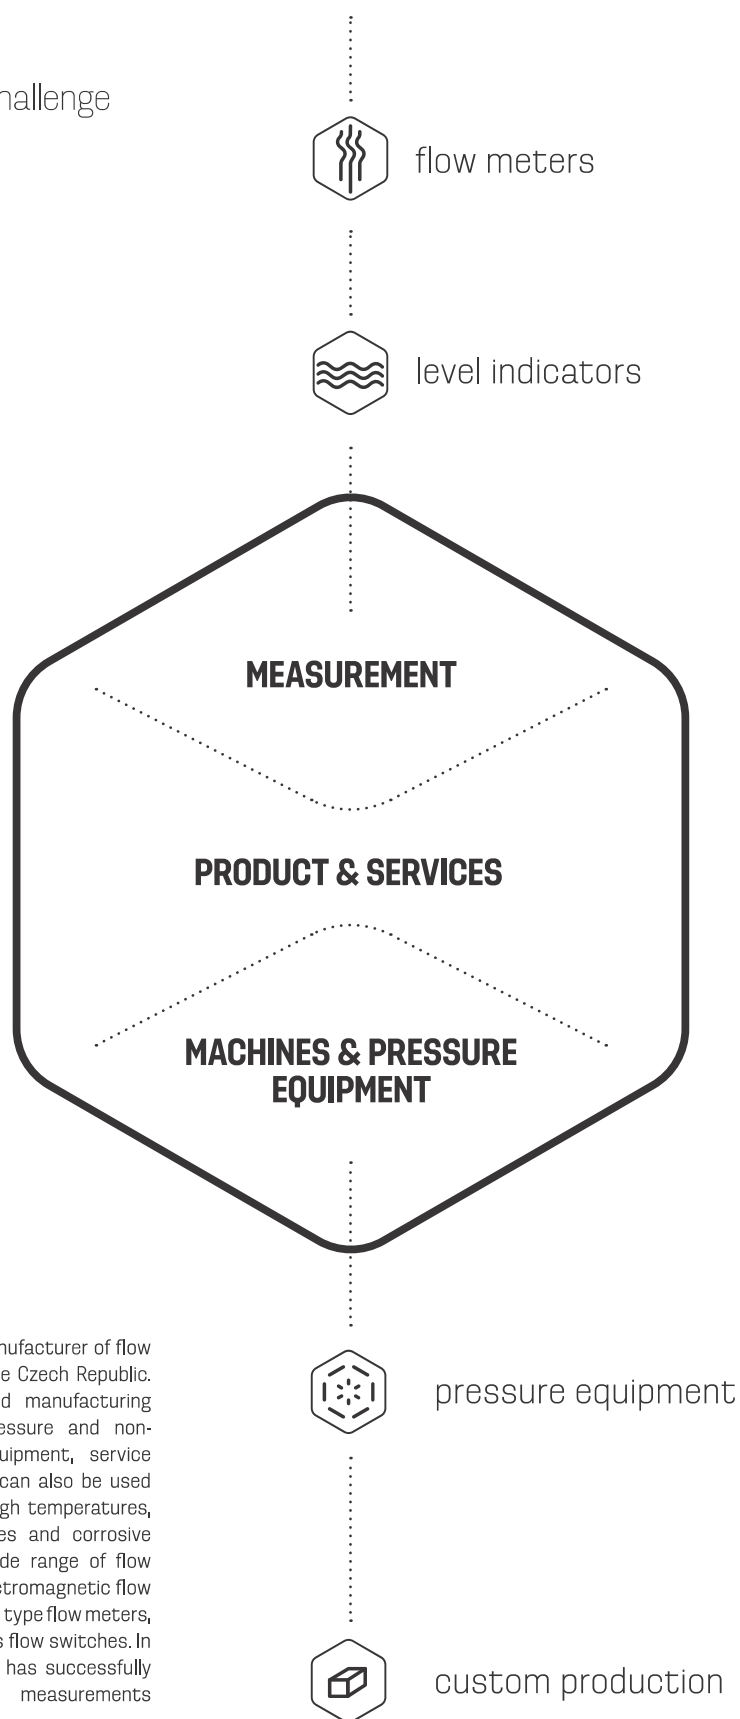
hallenge

flow meters

level indicators

MEASUREMENT

PRODUCT & SERVICES

MACHINES & PRESSURE EQUIPMENT

nufacturer of flow
e Czech Republic.
d manufacturing
essure and non-
uipment, service
can also be used
gh temperatures,
es and corrosive
de range of flow
tromagnetic flow
type flow meters,
s flow switches. In
has successfully
measurements

pressure equipment

custom production